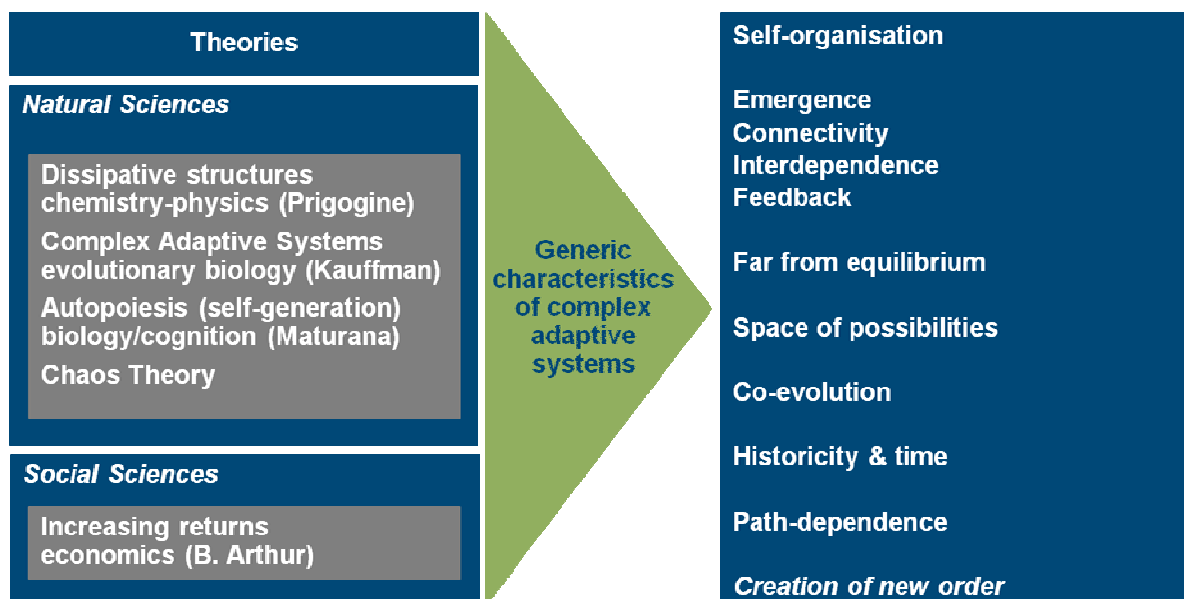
Theories

Natural Sciences

Dissipative structures chemistry-physics (Prigogine)

Complex Adaptive Systems evolutionary biology (Kauffman)

Autopoiesis (self-generation) biology/cognition (Maturana)

Chaos Theory

Social Sciences

Increasing returns economics (B. Arthur)

Generic characteristics of complex adaptive systems

Self-organisation

Emergence
Connectivity
Interdependence
Feedback

Far from equilibrium

Space of possibilities

Co-evolution

Historicity & time

Path-dependence

Creation of new order